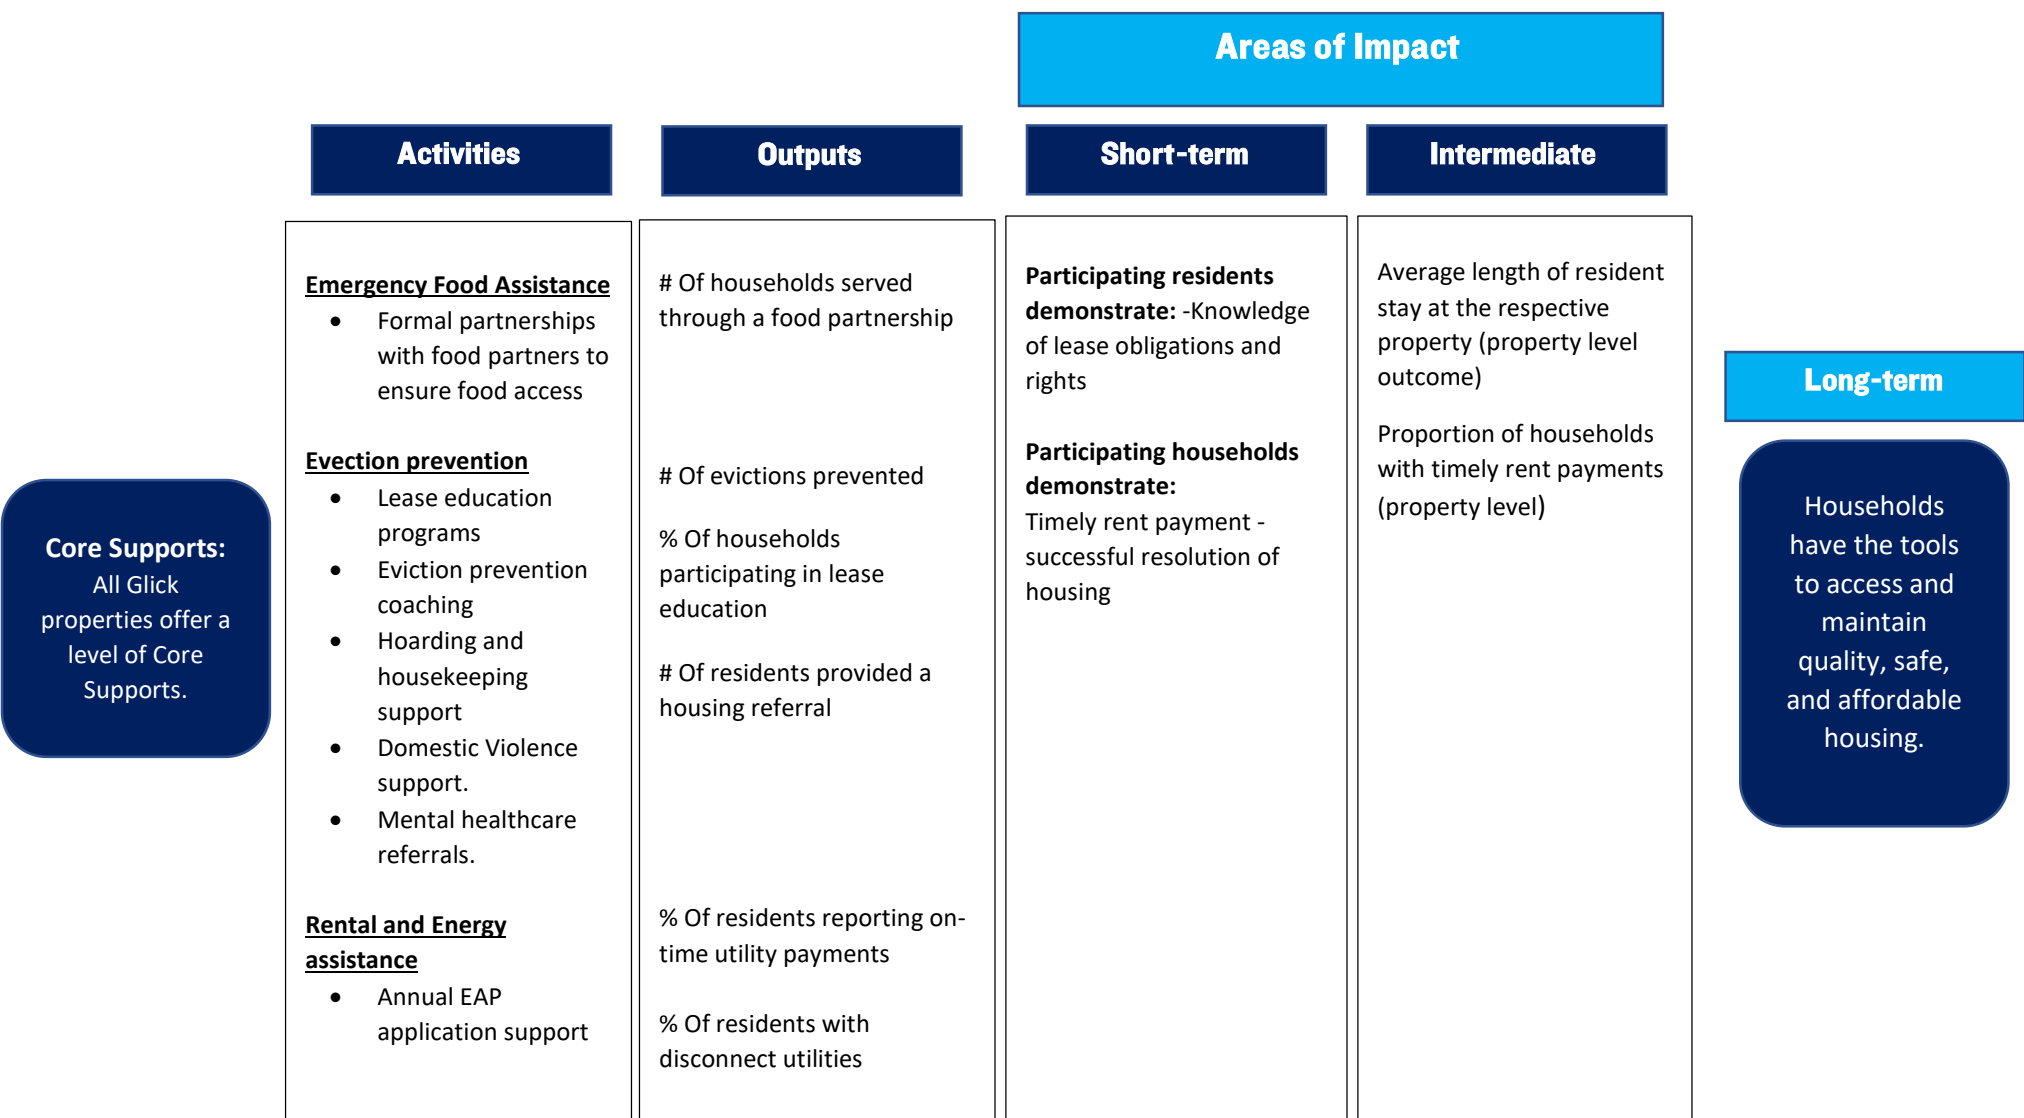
Areas of Impact

Activities

Outputs

Short-term

Intermediate

Long-term

Core Supports: All Glick properties offer a level of Core Supports.

Emergency Food Assistance
- Formal partnerships with food partners to ensure food access

Evection prevention
- Lease education programs
- Eviction prevention coaching
- Hoarding and housekeeping support
- Domestic Violence support.
- Mental healthcare referrals.

Rental and Energy assistance
- Annual EAP application support

# Of households served through a food partnership

# Of evictions prevented

% Of households participating in lease education

# Of residents provided a housing referral

% Of residents reporting on-time utility payments

% Of residents with disconnect utilities

Participating residents demonstrate: -Knowledge of lease obligations and rights

Participating households demonstrate: Timely rent payment - successful resolution of housing

Average length of resident stay at the respective property (property level outcome)

Proportion of households with timely rent payments (property level)

Households have the tools to access and maintain quality, safe, and affordable housing.